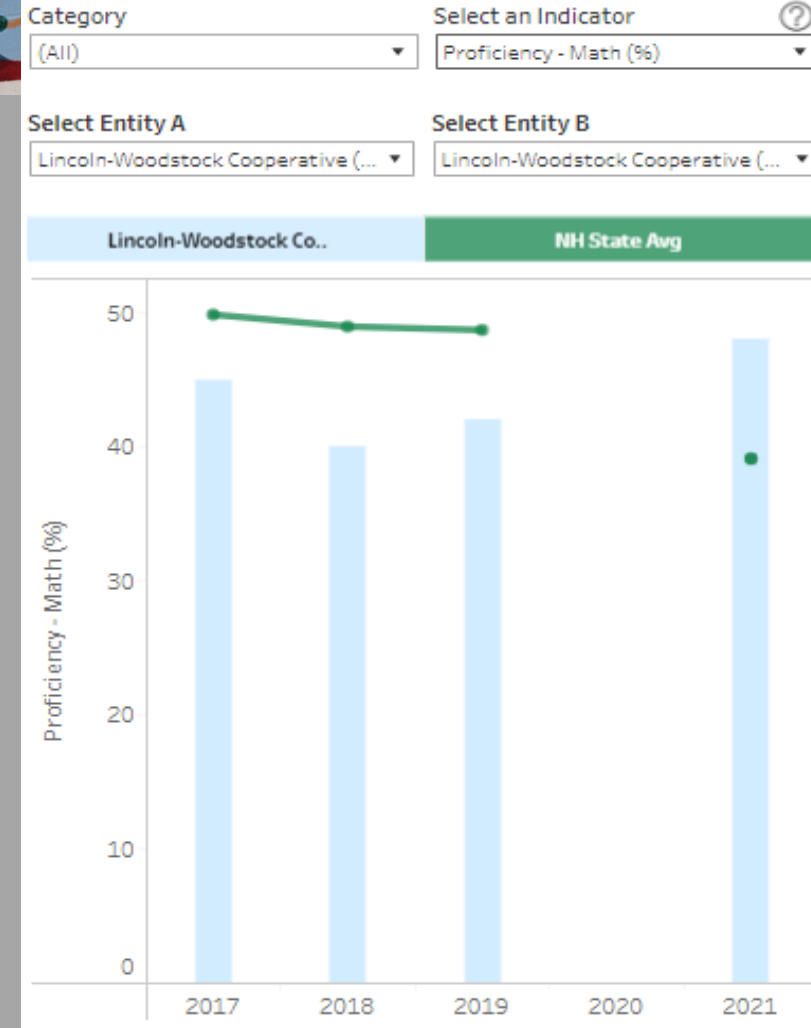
Category
(All)

Select an Indicator
Proficiency - Math (%)

Select Entity A
Lincoln-Woodstock Cooperative (...

Select Entity B
Lincoln-Woodstock Cooperative (...

Lincoln-Woodstock Co..
NH State Avg

50
40
30
20
10
0

Proficiency - Math (%)

2017
2018
2019
2020
2021